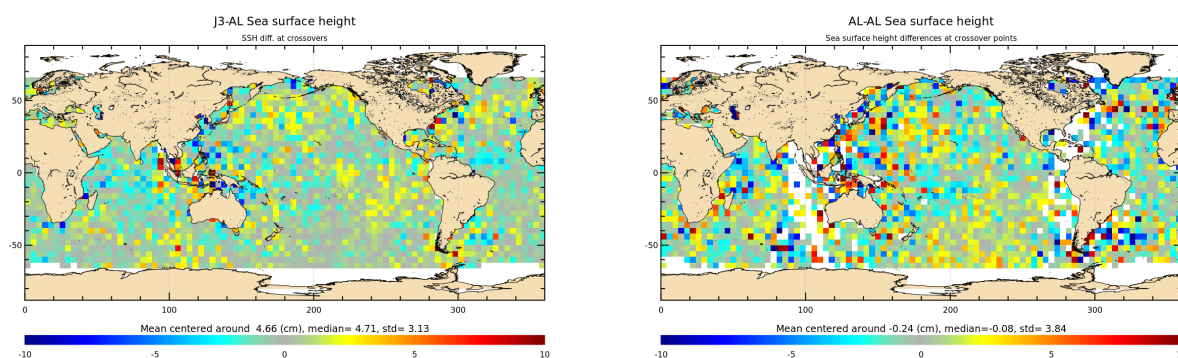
J3-AL Sea surface height

SSH diff. at crossovers

50
0
-50

0 100 200 300

Mean centered around 4.66 (cm), median= 4.71, std= 3.13

-10 -5 0 5 10

AL-AL Sea surface height

Sea surface height differences at crossover points

50
0
-50

0 100 200 300

Mean centered around -0.24 (cm), median=-0.08, std= 3.84

-10 -5 0 5